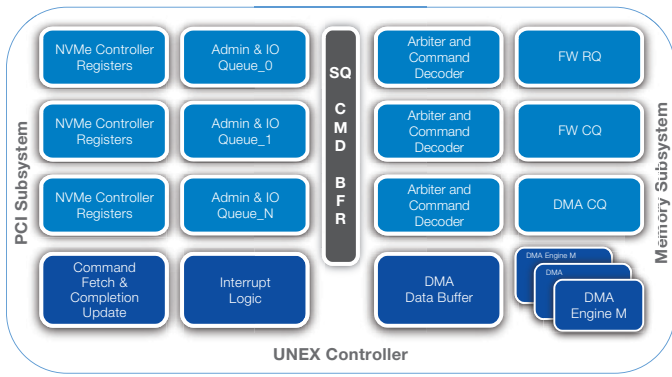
PCI Subsystem

NVMe Controller Registers

Admin & IO Queue_0

NVMe Controller Registers

Admin & IO Queue_1

NVMe Controller Registers

Admin & IO Queue_N

Command Fetch & Completion Update

Interrupt Logic

SQ CMD BFR

Arbiter and Command Decoder

FW RQ

Arbiter and Command Decoder

FW CQ

Arbiter and Command Decoder

DMA CQ

DMA Data Buffer

DMA Engine M

DMA

DMA Engine M

Memory Subsystem

UNEX Controller